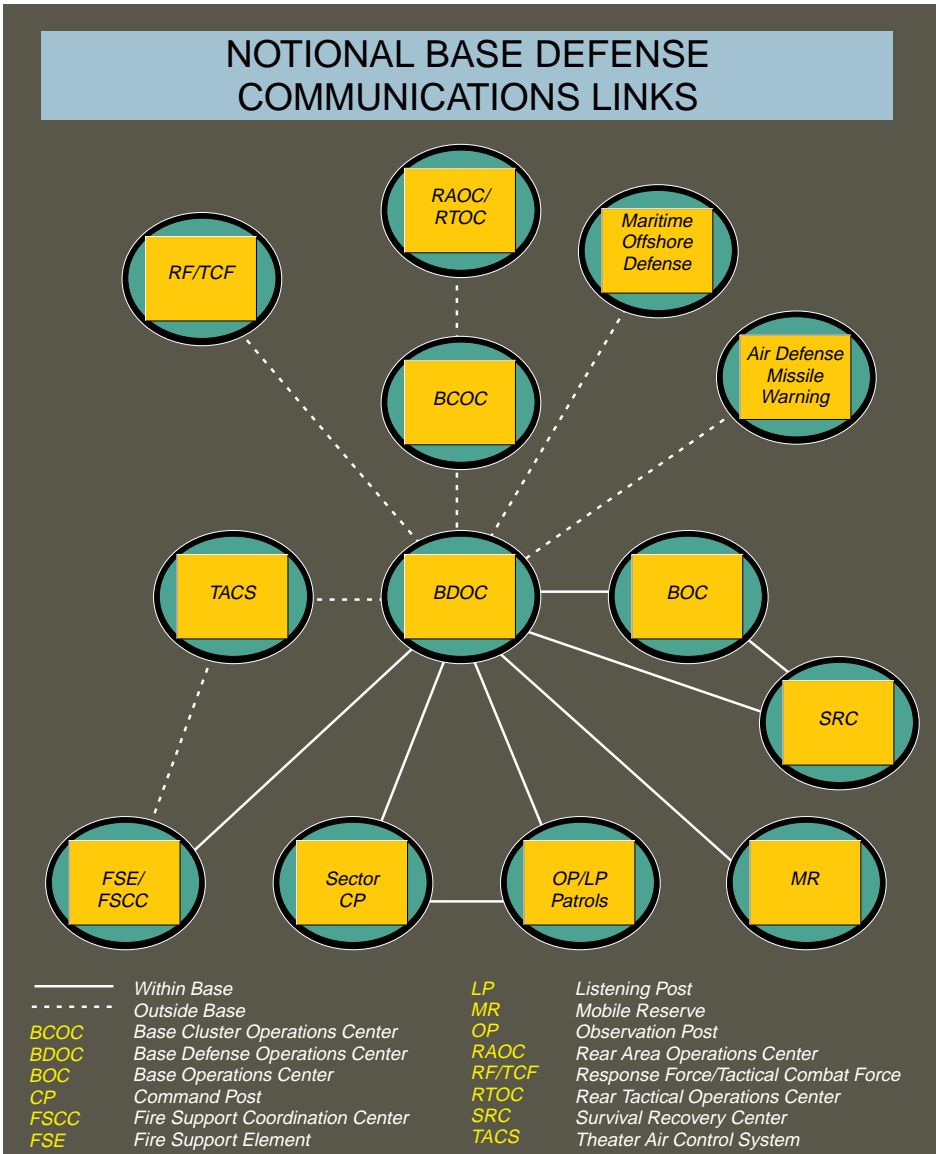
NOTIONAL BASE DEFENSE COMMUNICATIONS LINKS

RAOC/ RTOC

RF/TCF

Maritime Offshore Defense

BCOC

Air Defense Missile Warning

TACS

BDOC

BOC

SRC

FSE/ FSCC

Sector CP

OP/LP Patrols

MR

Within Base
Outside Base
BCOC Base Cluster Operations Center
BDOC Base Defense Operations Center
BOC Base Operations Center
CP Command Post
FSCC Fire Support Coordination Center
FSE Fire Support Element

LP Listening Post
MR Mobile Reserve
OP Observation Post
RAOC Rear Area Operations Center
RF/TCF Response Force/Tactical Combat Force
RTOC Rear Tactical Operations Center
SRC Survival Recovery Center
TACS Theater Air Control System